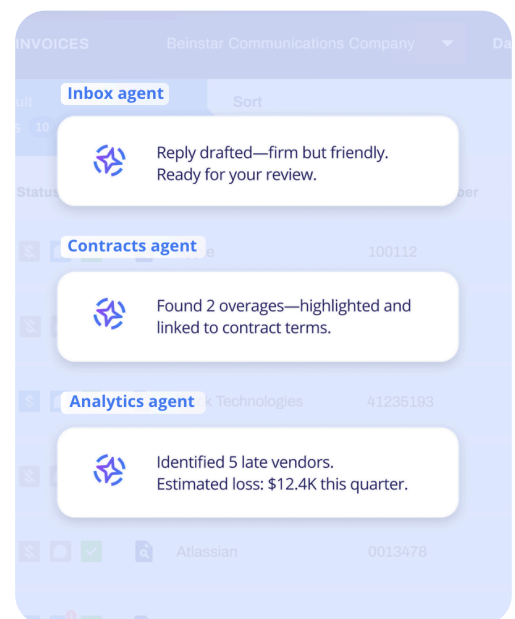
INVOICES Beinstar Communications Company Da

ull Sort

5 10

Inbox agent

Reply drafted—firm but friendly. Ready for your review.

Status ber

Contracts agent

e 100112

Found 2 overages—highlighted and linked to contract terms.

Analytics agent

k Technologies 41235193

Identified 5 late vendors. Estimated loss: $12.4K this quarter.

Atlassian 0013478